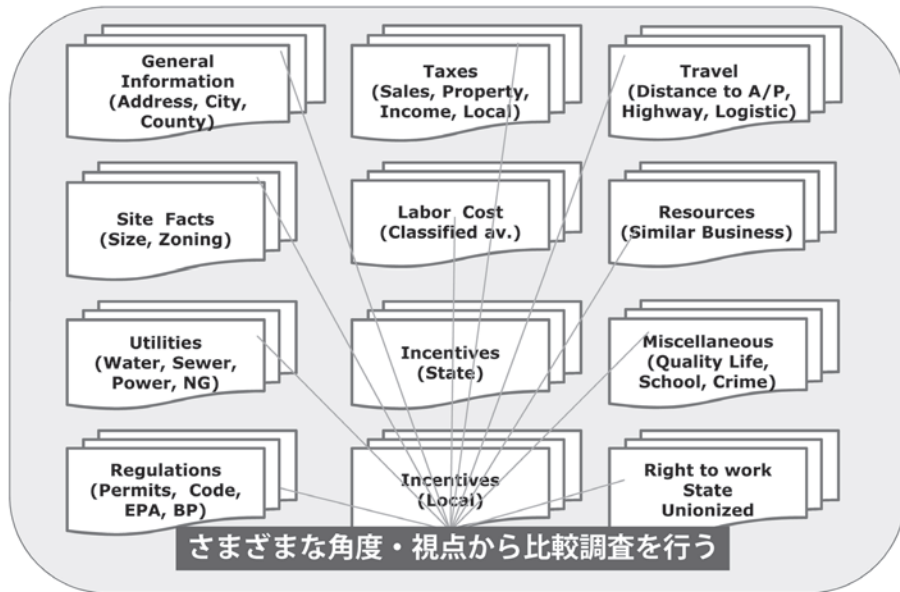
General Information (Address, City, County)

Taxes (Sales, Property, Income, Local)

Travel (Distance to A/P, Highway, Logistic)

Site Facts (Size, Zoning)

Labor Cost (Classified av.)

Resources (Similar Business)

Utilities (Water, Sewer, Power, NG)

Incentives (State)

Miscellaneous (Quality Life, School, Crime)

Regulations (Permits, Code, EPA, BP)

Incentives (Local)

Right to work State Unionized

さまざまな角度・視点から比較調査を行う